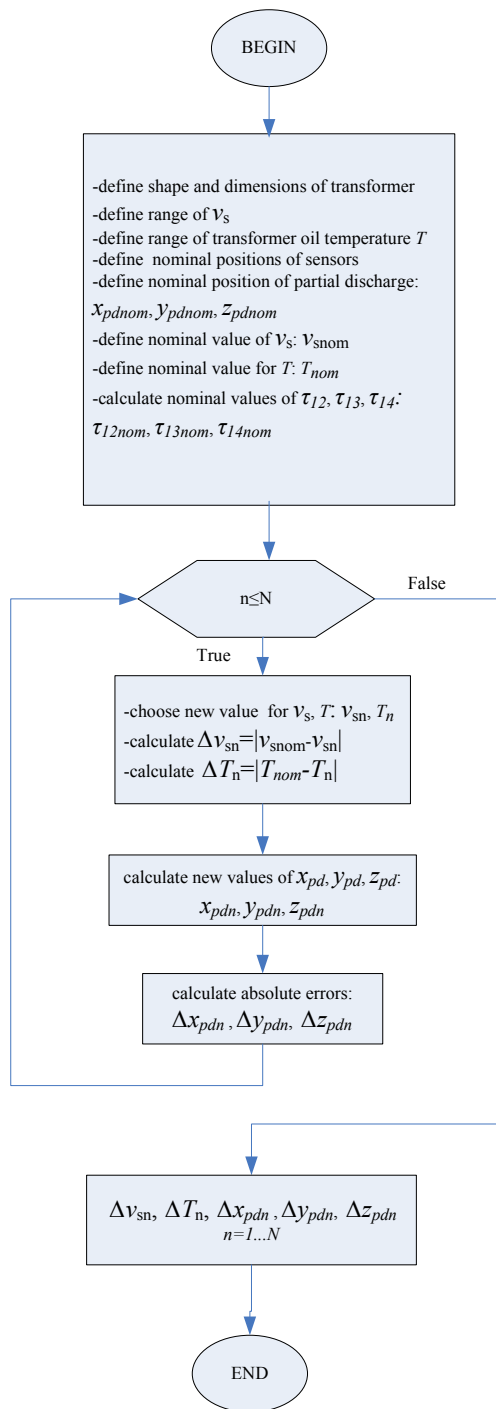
BEGIN

-define shape and dimensions of transformer
-define range of $v_s$
-define range of transformer oil temperature $T$
-define nominal positions of sensors
-define nominal position of partial discharge: $x_{pdnom}, y_{pdnom}, z_{pdnom}$
-define nominal value of $v_s$: $v_{snom}$
-define nominal value for $T$: $T_{nom}$
-calculate nominal values of $\tau_{12}, \tau_{13}, \tau_{14}$: $\tau_{12nom}, \tau_{13nom}, \tau_{14nom}$

n≤N

False

True

-choose new value for $v_s$, $T$: $v_{sn}$, $T_n$
-calculate $\Delta v_{sn}=|v_{snom}-v_{sn}|$
-calculate $\Delta T_n=|T_{nom}-T_n|$

calculate new values of $x_{pd}, y_{pd}, z_{pd}$: $x_{pdn}, y_{pdn}, z_{pdn}$

calculate absolute errors: $\Delta x_{pdn}, \Delta y_{pdn}, \Delta z_{pdn}$

$\Delta v_{sn}, \Delta T_n, \Delta x_{pdn}, \Delta y_{pdn}, \Delta z_{pdn}$
$n=1...N$

END